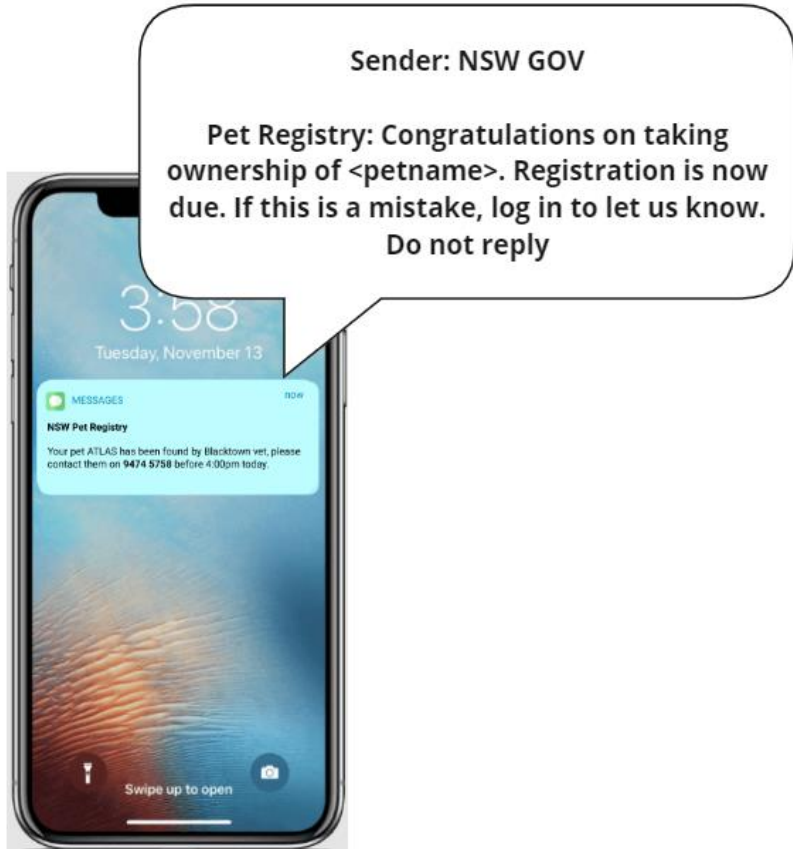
Sender: NSW GOV

Pet Registry: Congratulations on taking ownership of <petname>. Registration is now due. If this is a mistake, log in to let us know. Do not reply

3:58
Tuesday, November 13

MESSAGES
now
NSW Pet Registry
Your pet ATLAS has been found by Blacktown vet, please contact them on 9474 5758 before 4:00pm today.

Swipe up to open